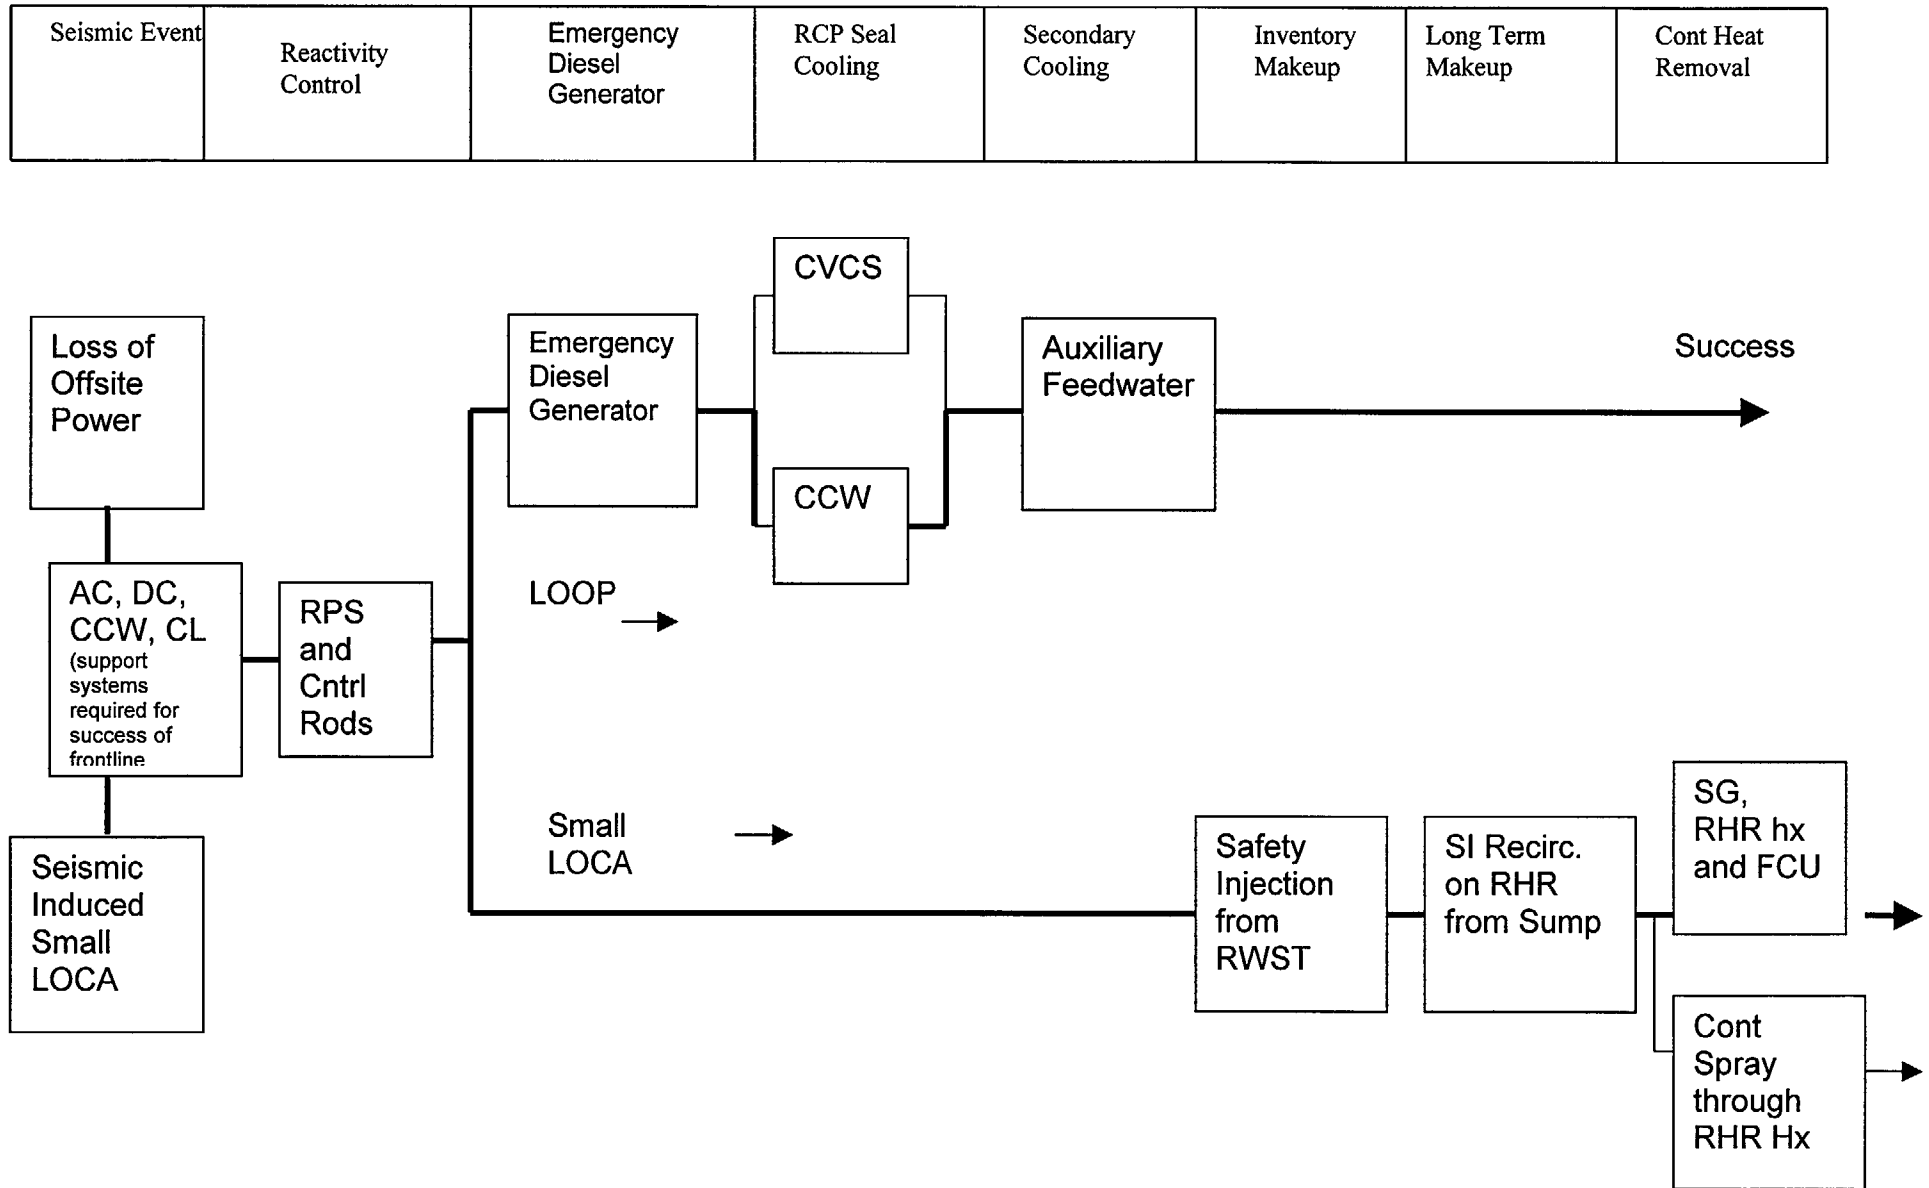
| Seismic Event | Reactivity Control | Emergency Diesel Generator | RCP Seal Cooling | Secondary Cooling | Inventory Makeup | Long Term Makeup | Cont Heat Removal |
|---|---|---|---|---|---|---|---|

Loss of Offsite Power

AC, DC, CCW, CL (support systems required for success of frontline

Seismic Induced Small LOCA

RPS and Cntrl Rods

Emergency Diesel Generator

CVCS

CCW

Auxiliary Feedwater

Success

LOOP

Small LOCA

Safety Injection from RWST

SI Recirc. on RHR from Sump

SG, RHR hx and FCU

Cont Spray through RHR Hx